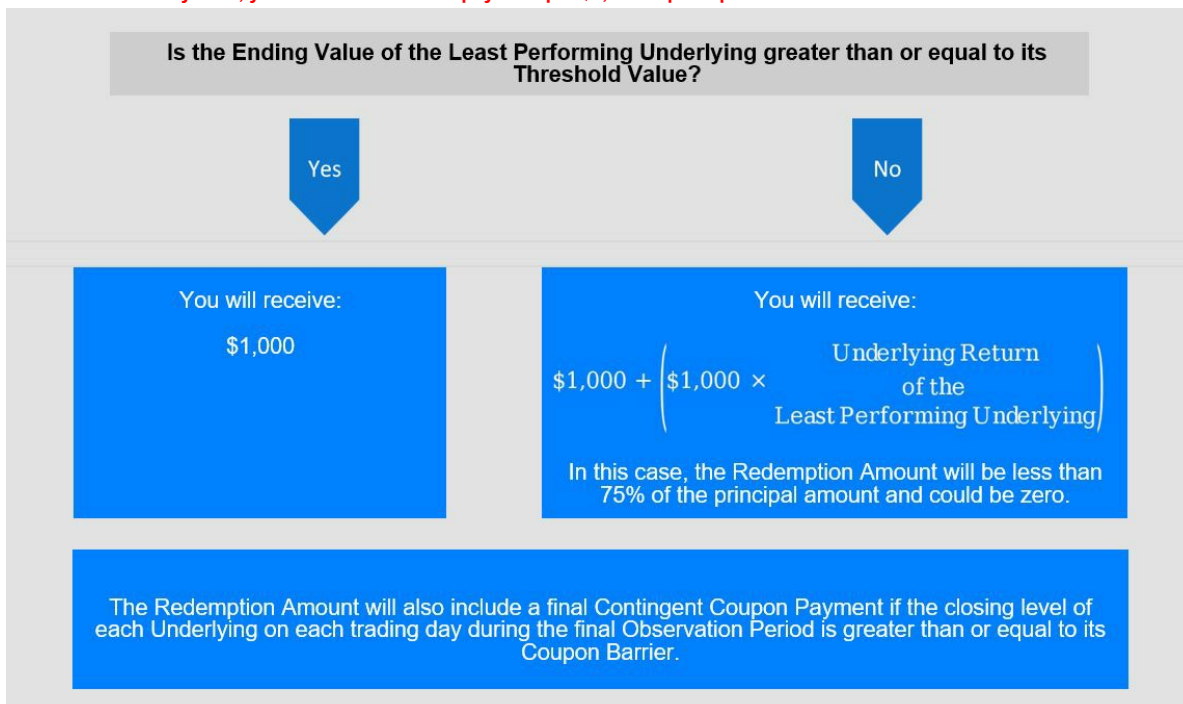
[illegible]

Is the Ending Value of the Least Performing Underlying greater than or equal to its Threshold Value?

Yes

No

You will receive:

$1,000

You will receive:

$\$1,000 + \left(\$1,000 \times \begin{array}{c}\text{Underlying Return} \\ \text{of the} \\ \text{Least Performing Underlying}\end{array}\right)$

In this case, the Redemption Amount will be less than 75% of the principal amount and could be zero.

The Redemption Amount will also include a final Contingent Coupon Payment if the closing level of each Underlying on each trading day during the final Observation Period is greater than or equal to its Coupon Barrier.